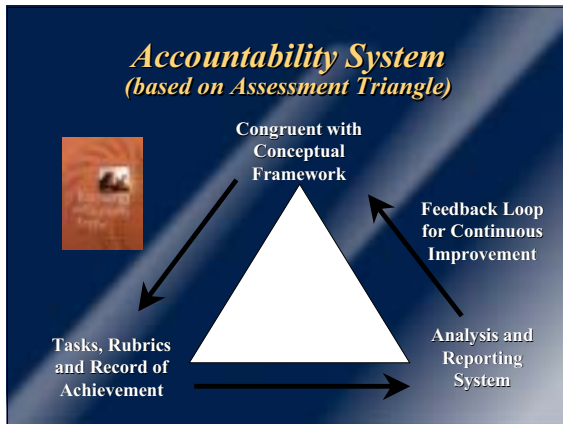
Accountability System
(based on Assessment Triangle)

Congruent with Conceptual Framework

Feedback Loop for Continuous Improvement

Tasks, Rubrics and Record of Achievement

Analysis and Reporting System